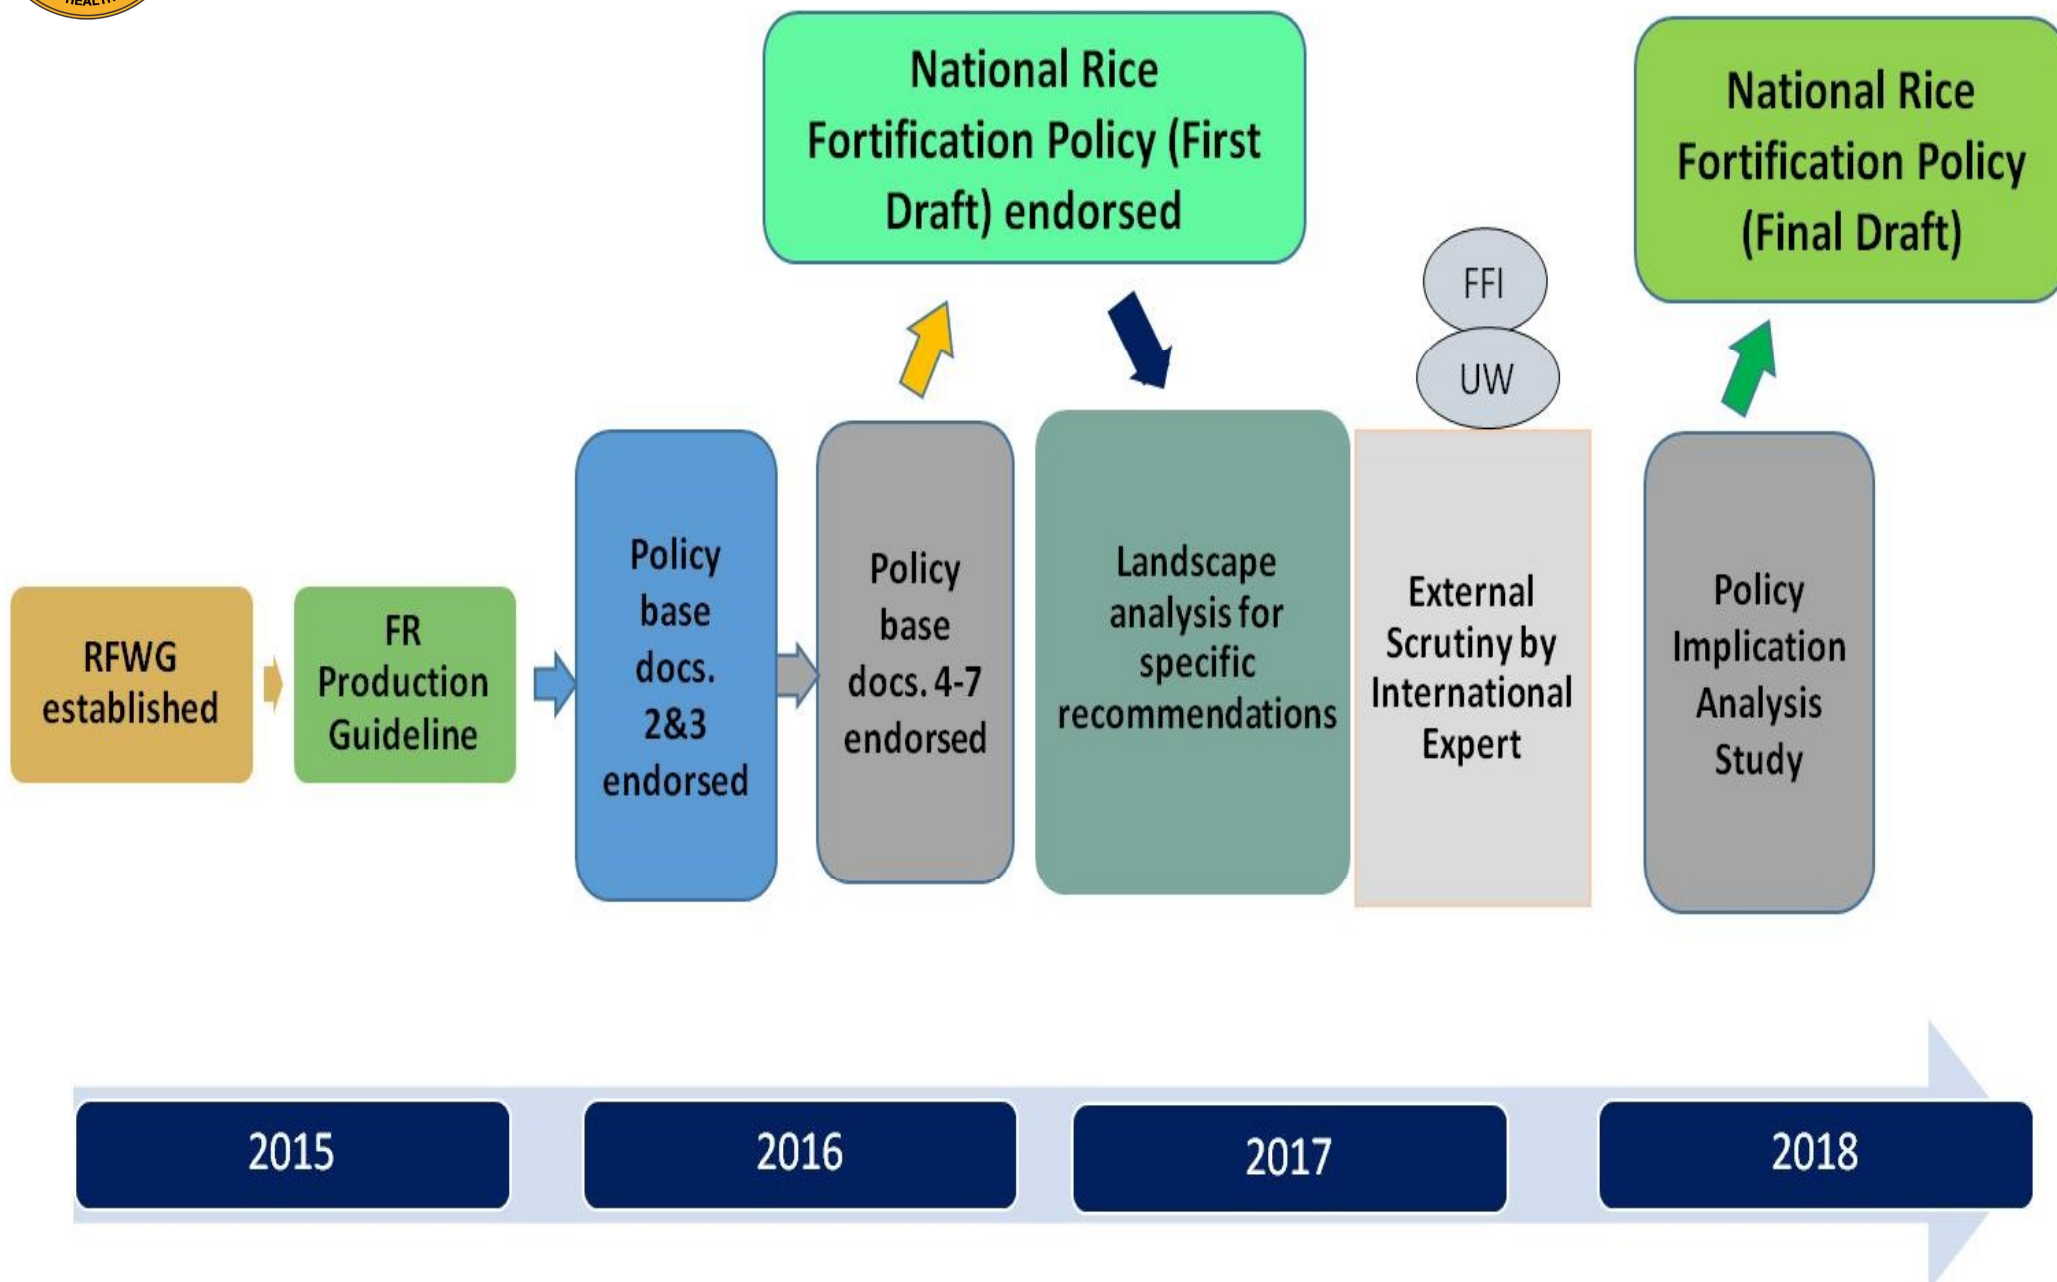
National Rice Fortification Policy (First Draft) endorsed

National Rice Fortification Policy (Final Draft)

FFI

UW

RFWG established

FR Production Guideline

Policy base docs. 2&3 endorsed

Policy base docs. 4-7 endorsed

Landscape analysis for specific recommendations

External Scrutiny by International Expert

Policy Implication Analysis Study

2015

2016

2017

2018